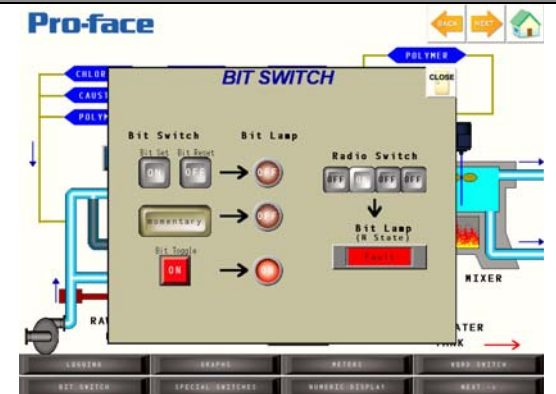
Pro-face

BACK NEXT

POLYMER

CHLOR

CAUST

POLYM

BIT SWITCH

CLOSE

Bit Switch

Bit Lamp

Bit Set Bit Reset

ON OFF

OFF

Momentary

OFF

Bit Toggle

ON

Radio Switch

OFF ON OFF OFF

Bit Lamp (N State)

Fault

MIXER

RA

ATER

TANK

LOGGING

GRAPHS

METERS

WORD SWITCH

BIT SWITCH

SPECIAL SWITCHES

NUMERIC DISPLAY

NEXT -->